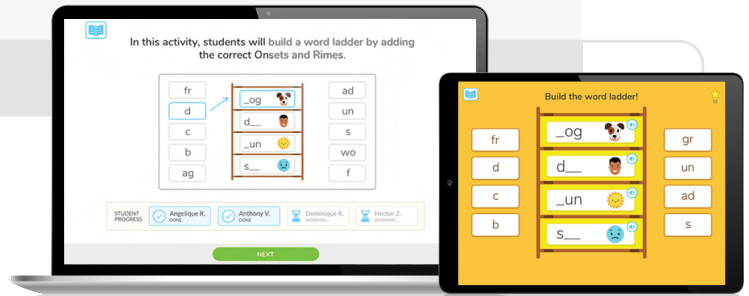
In this activity, students will build a word ladder by adding the correct Onsets and Rimes.

fr
d
c
b
ag

_og
d__
_un
s__

ad
un
s
wo
f

STUDENT PROGRESS
Angelique R. DONE
Anthony V. DONE
Dominique R. WORKING...
Hector Z. WORKING...

NEXT

Build the word ladder!

fr
d
c
b

_og
d__
_un
s__

gr
un
ad
s